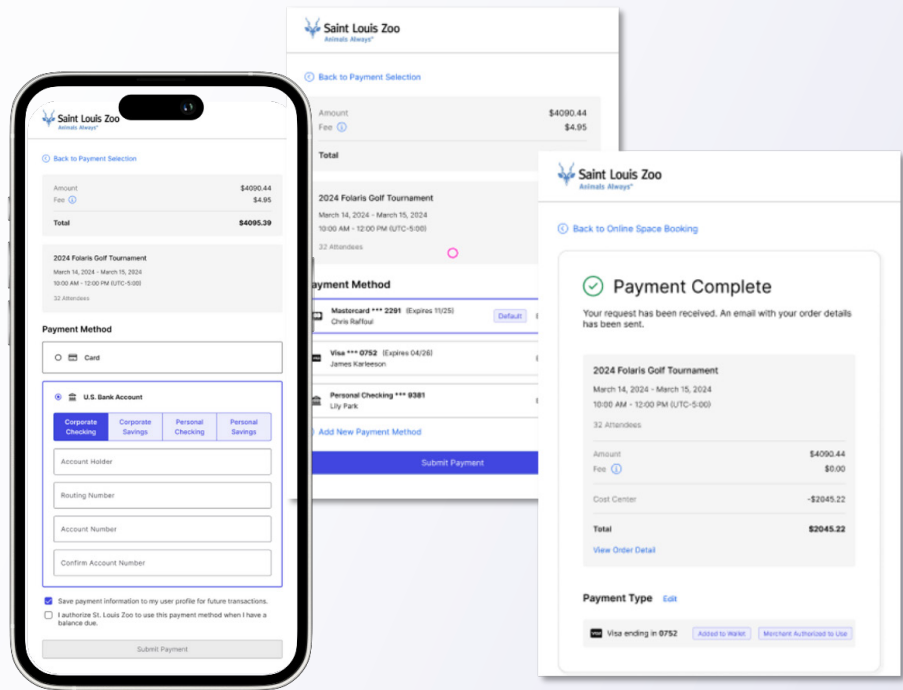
Saint Louis Zoo
Animals Always

Back to Payment Selection

Amount $4090.44
Fee $4.95
Total $4095.39

2024 Folaris Golf Tournament
March 14, 2024 - March 15, 2024
10:00 AM - 12:00 PM (UTC-5:00)
32 Attendees

Payment Method

Card

U.S. Bank Account

| Corporate Checking | Corporate Savings | Personal Checking | Personal Savings |
|---|---|---|---|

Account Holder
Routing Number
Account Number
Confirm Account Number

Save payment information to my user profile for future transactions.
I authorize St. Louis Zoo to use this payment method when I have a balance due.

Submit Payment

Saint Louis Zoo
Animals Always

Back to Payment Selection

Amount $4090.44
Fee $4.95
Total

2024 Folaris Golf Tournament
March 14, 2024 - March 15, 2024
10:00 AM - 12:00 PM (UTC-5:00)
32 Attendees

ayment Method

Mastercard *** 2291 (Expires 11/25) Default
Chris Raffoul

Visa *** 0752 (Expires 04/26)
James Karleeson

Personal Checking *** 9381
Lily Park

Add New Payment Method

Submit Payment

Saint Louis Zoo
Animals Always

Back to Online Space Booking

Payment Complete

Your request has been received. An email with your order details has been sent.

2024 Folaris Golf Tournament
March 14, 2024 - March 15, 2024
10:00 AM - 12:00 PM (UTC-5:00)
32 Attendees

Amount $4090.44
Fee $0.00
Cost Center -$2045.22
Total $2045.22

View Order Detail

Payment Type Edit

Visa ending in 0752 Added to Wallet Merchant Authorized to Use